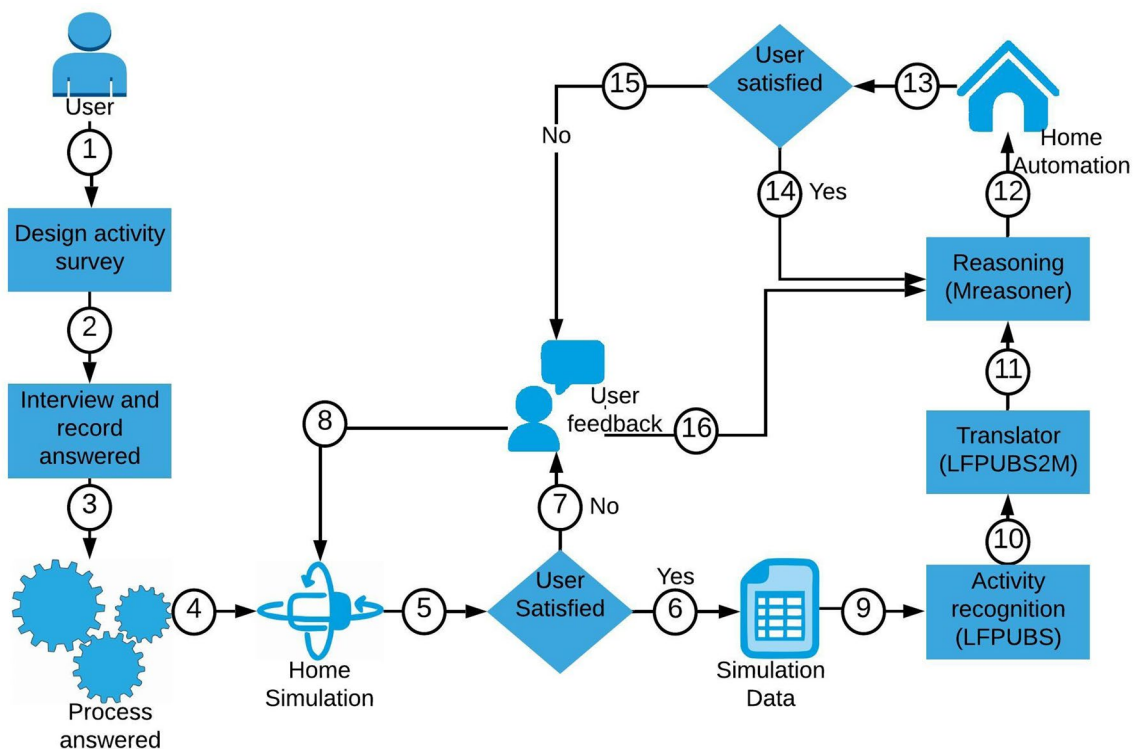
User

1

Design activity survey

2

Interview and record answered

3

Process answered

4

Home Simulation

5

User Satisfied

6 Yes

Simulation Data

9

Activity recognition (LFPUBS)

10

Translator (LFPUBS2M)

11

Reasoning (Mreasoner)

12

Home Automation

13

User satisfied

14 Yes

15

No

7 No

User feedback

16

8